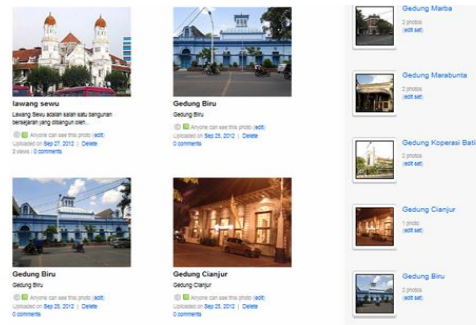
lawang sewu

Lawang Sewu adalah salah satu bangunan bersejarah yang dibangun oleh...

Anyone can see this photo (edit)

Uploaded on Sep 27, 2012 | Delete

2 views | 0 comments

Gedung Biru

Gedung Biru

Anyone can see this photo (edit)

Uploaded on Sep 25, 2012 | Delete

0 comments

Gedung Biru

Gedung Biru

Anyone can see this photo (edit)

Uploaded on Sep 25, 2012 | Delete

0 comments

Gedung Cianjur

Gedung Cianjur

Anyone can see this photo (edit)

Uploaded on Sep 25, 2012 | Delete

0 comments

Gedung Marba

2 photos

(edit set)

Gedung Marabunta

3 photos

(edit set)

Gedung Koperasi Bati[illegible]

2 photos

(edit set)

Gedung Cianjur

1 photo

(edit set)

Gedung Biru

2 photos

(edit set)